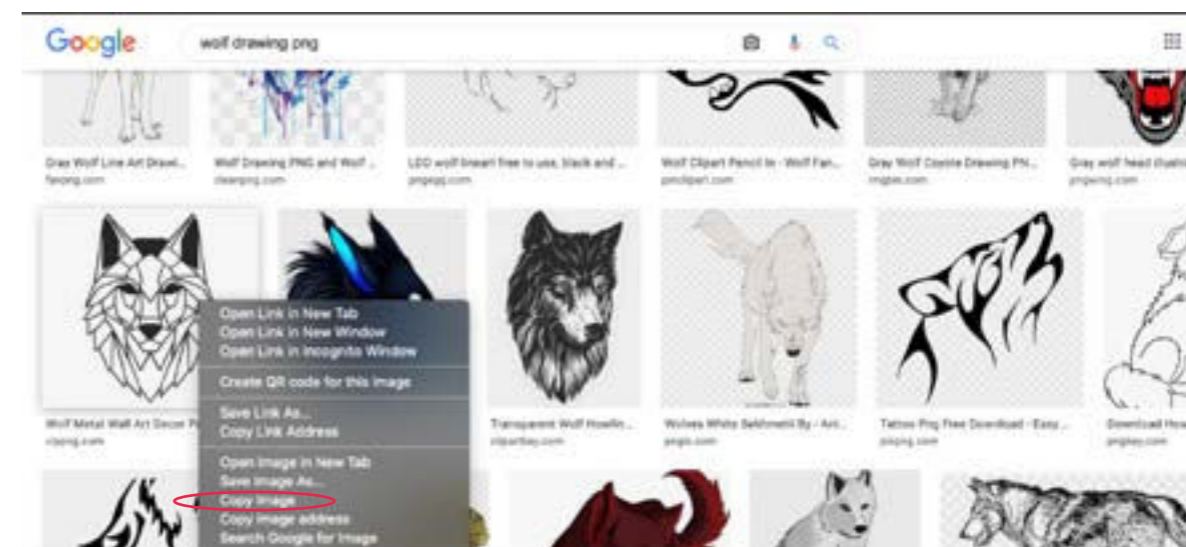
Google

wolf drawing png

Gray Wolf Line Art Drawi...
favpng.com

Wolf Drawing PNG and Wolf ...
cleanpng.com

LED wolf breast free to use, black and ...
pngegg.com

Wolf Clipart Pencil In - Wolf Fan...
pinclipart.com

Gray Wolf Coyote Drawing PN...
imgbin.com

Gray wolf head illustra...
pngwing.com

Open Link in New Tab
Open Link in New Window
Open Link in Incognito Window

Create QR code for this image

Save Link As...
Copy Link Address

Open Image in New Tab
Save Image As...
Copy Image
Copy Image address
Search Google for Image

Wolf Metal Wall Art Decor P...
vippng.com

Transparent Wolf Howlin...
clipartkey.com

Wolves White Sefdmetil By - Art...
pngio.com

Tattoo Png Free Download - Easy ...
pngimg.com

Download Ho...
pngkey.com